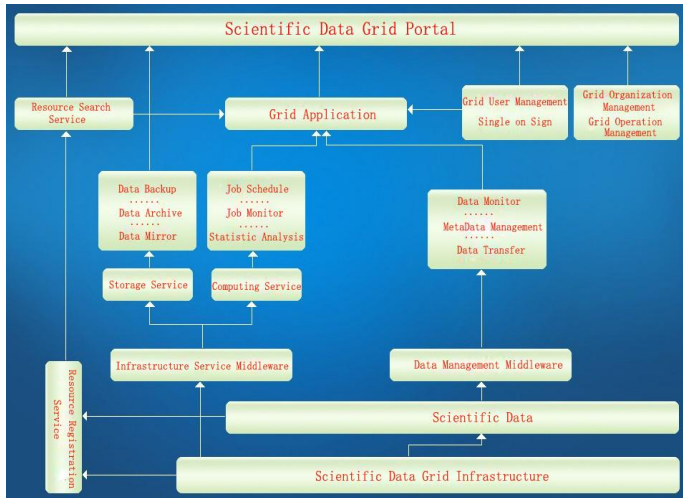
Scientific Data Grid Portal

Resource Search Service

Grid Application

Grid User Management

Single on Sign

Grid Organization Management

Grid Operation Management

Data Backup
......
Data Archive
......
Data Mirror

Job Schedule
......
Job Monitor
......
Statistic Analysis

Data Monitor
......
MetaData Management
......
Data Transfer

Storage Service

Computing Service

Infrastructure Service Middleware

Data Management Middleware

Resource Registration Service

Scientific Data

Scientific Data Grid Infrastructure